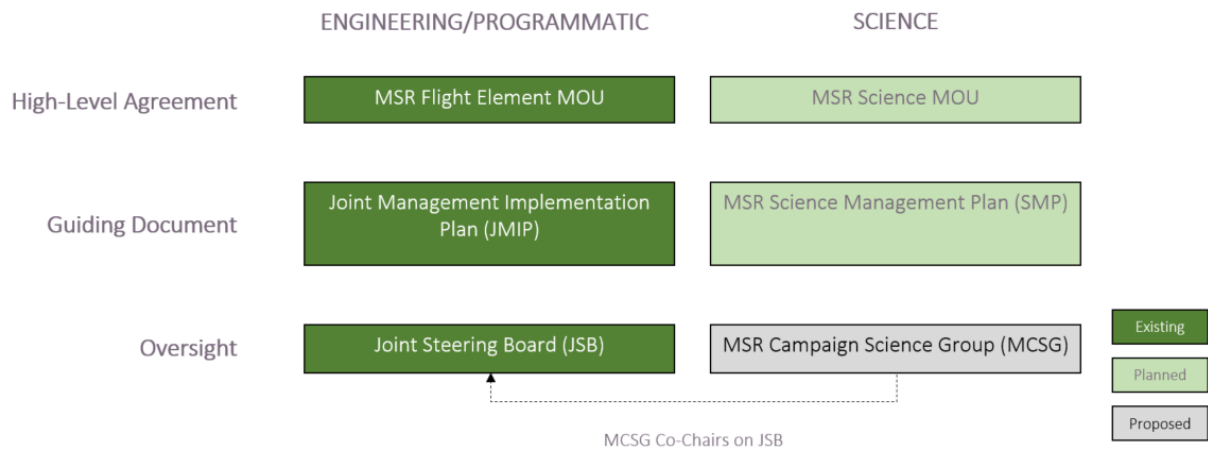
| | ENGINEERING/PROGRAMMATIC | SCIENCE |
|---|---|---|
| High-Level Agreement | MSR Flight Element MOU | MSR Science MOU |
| Guiding Document | Joint Management Implementation Plan (JMIP) | MSR Science Management Plan (SMP) |
| Oversight | Joint Steering Board (JSB) | MSR Campaign Science Group (MCSG) |

MCSG Co-Chairs on JSB

Existing

Planned

Proposed